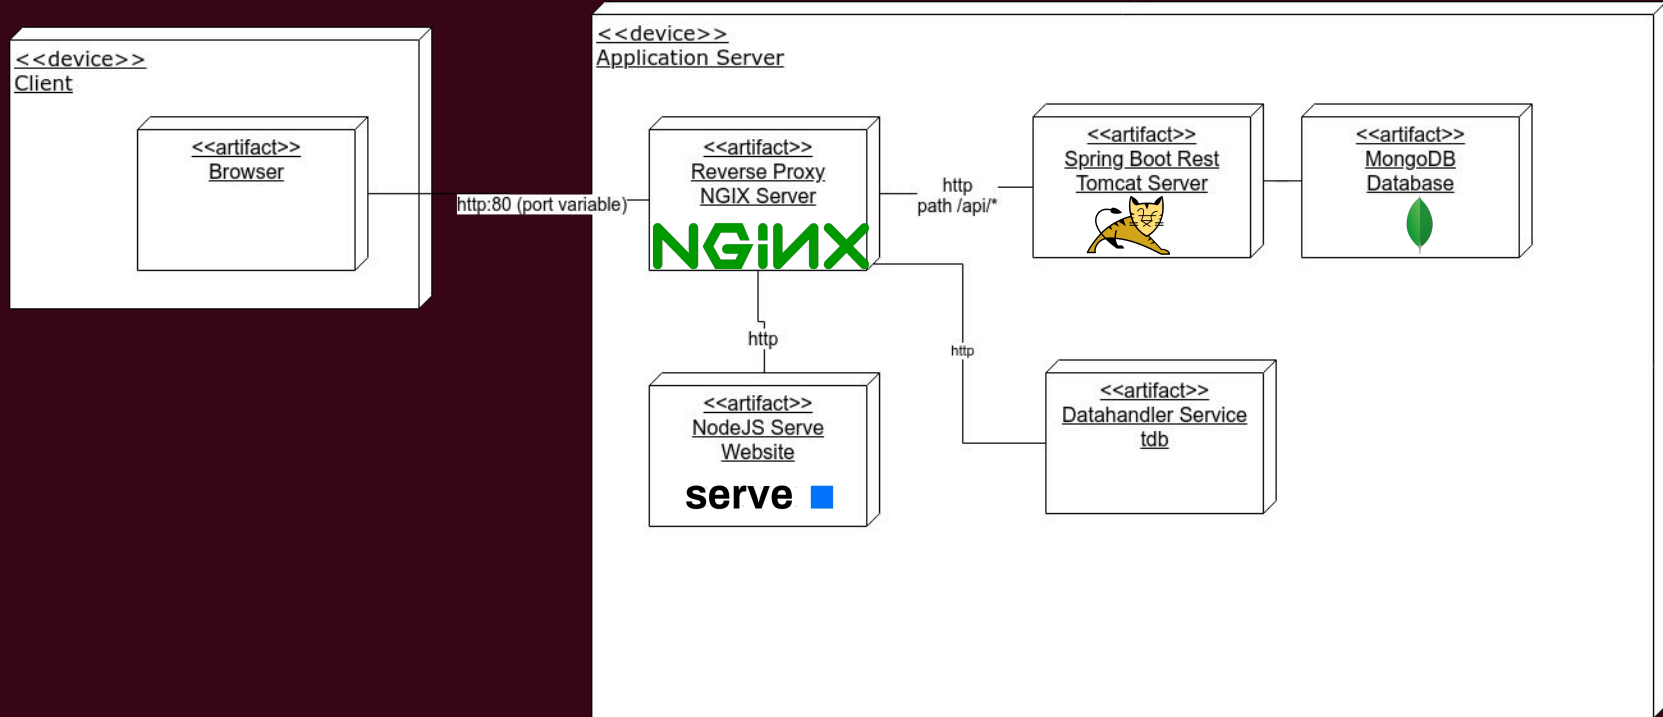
<<device>>
Client

<<artifact>>
Browser

http:80 (port variable)

<<device>>
Application Server

<<artifact>>
Reverse Proxy
NGIX Server

NGINX

http
path /api/*

<<artifact>>
Spring Boot Rest
Tomcat Server

<<artifact>>
MongoDB
Database

http

http

<<artifact>>
NodeJS Serve
Website

serve

<<artifact>>
Datahandler Service
tdb